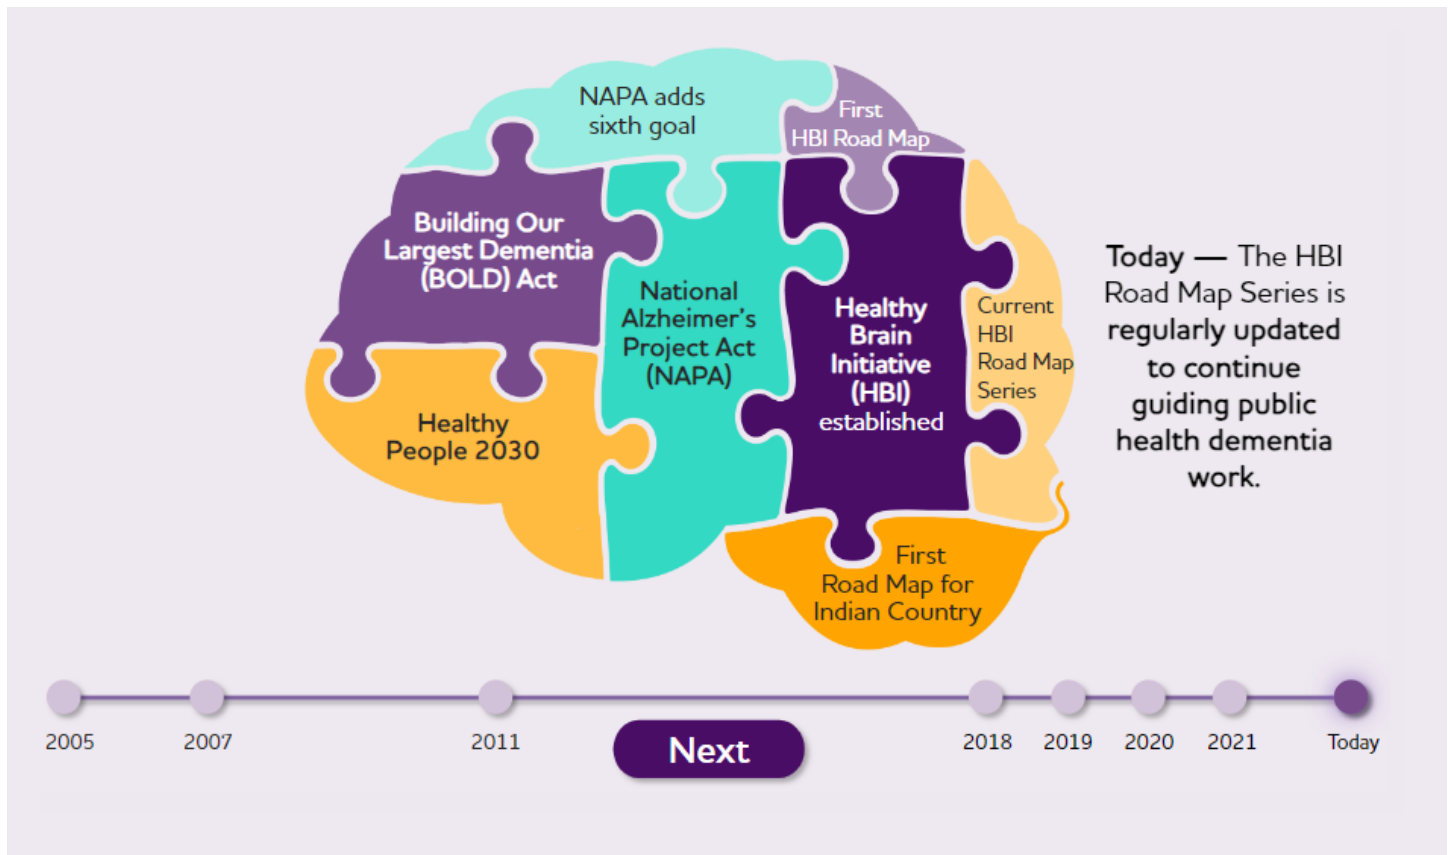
NAPA adds sixth goal

First HBI Road Map

Building Our Largest Dementia (BOLD) Act

National Alzheimer's Project Act (NAPA)

Healthy Brain Initiative (HBI) established

Current HBI Road Map Series

Healthy People 2030

First Road Map for Indian Country

Today — The HBI Road Map Series is regularly updated to continue guiding public health dementia work.

2005 2007 2011 Next 2018 2019 2020 2021 Today